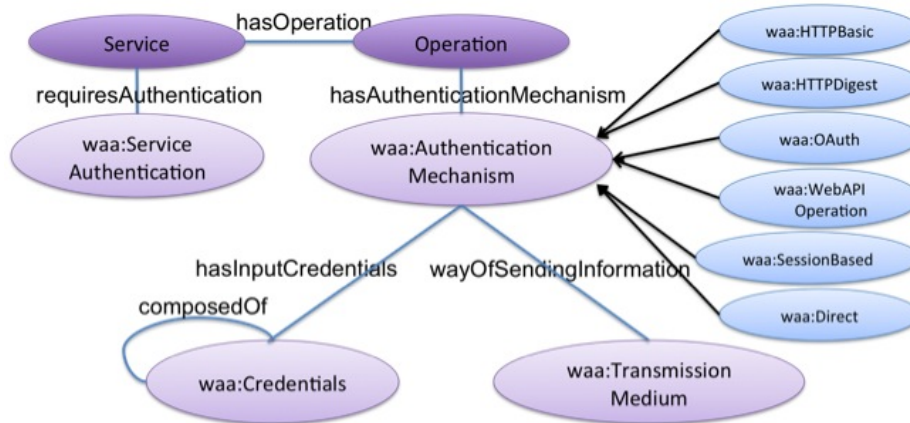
hasOperation
Service
Operation
requiresAuthentication
hasAuthenticationMechanism
waa:Service Authentication
waa:Authentication Mechanism
waa:HTTPBasic
waa:HTTPDigest
waa:OAuth
waa:WebAPI Operation
waa:SessionBased
waa:Direct
hasInputCredentials
wayOfSendingInformation
composedOf
waa:Credentials
waa:Transmission Medium